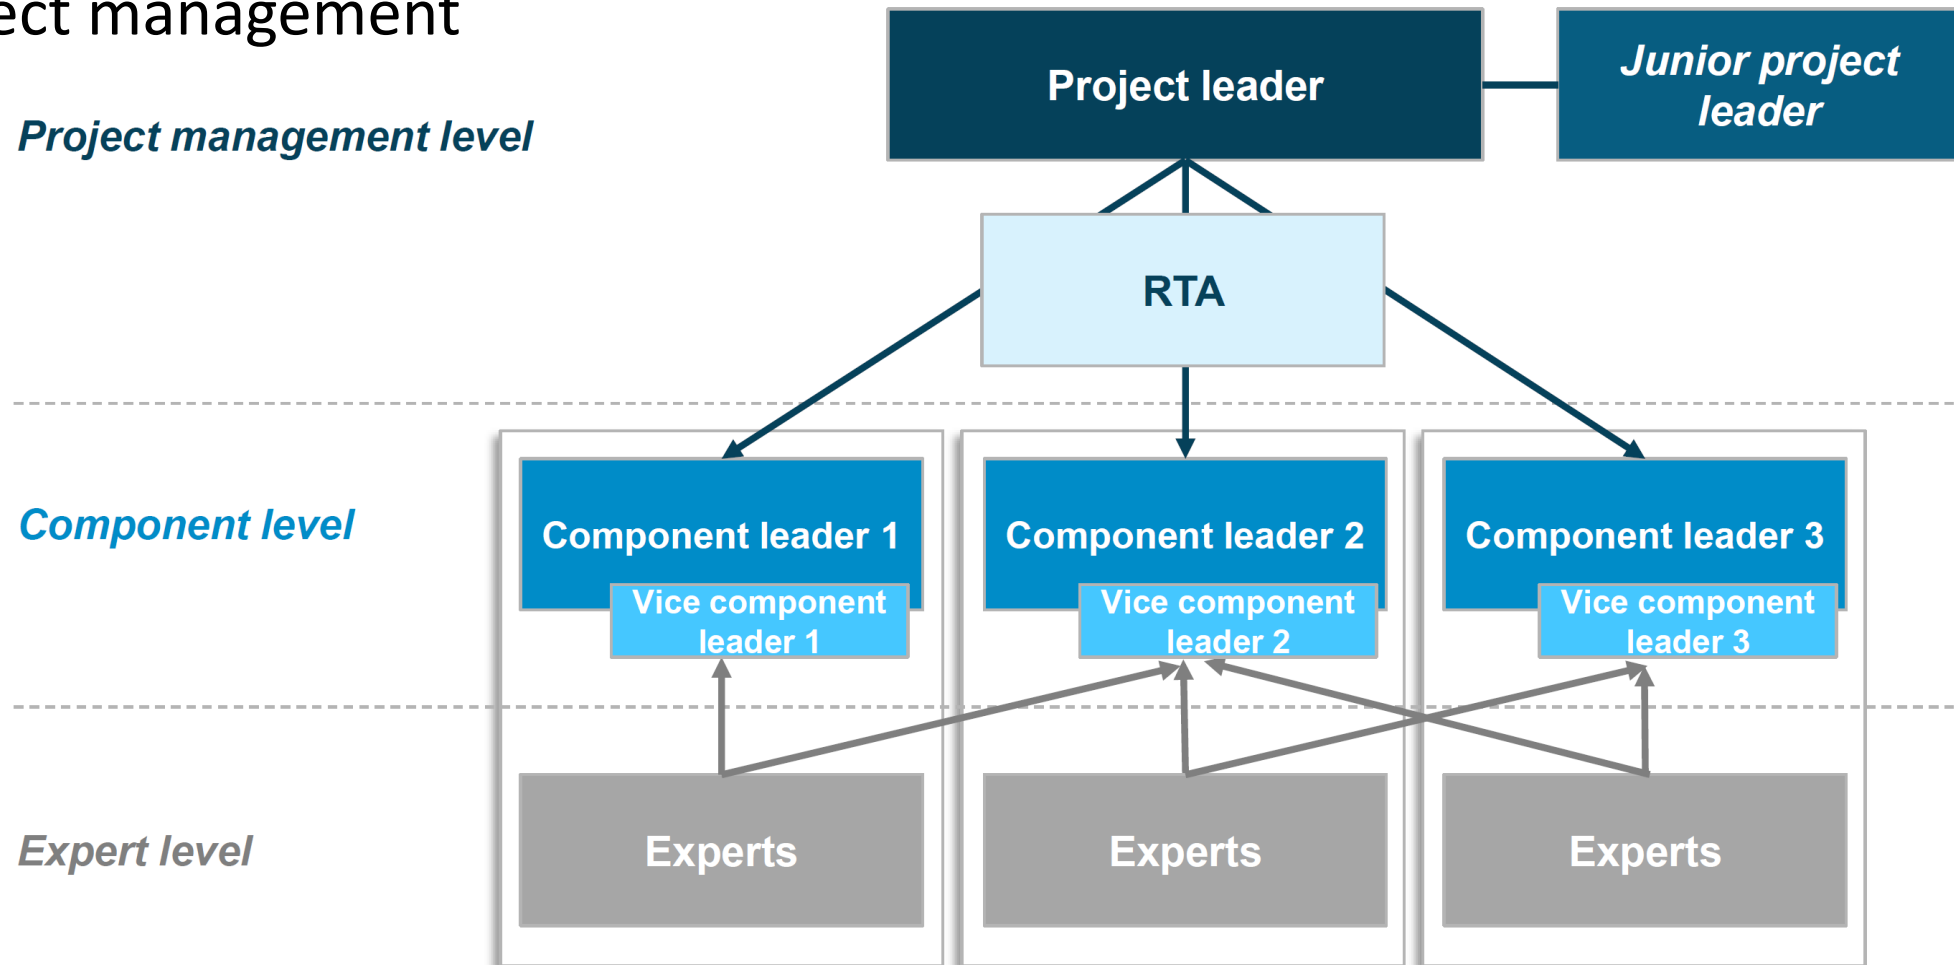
ect management

Project management level

Project leader

Junior project leader

RTA

Component level

Component leader 1

Vice component leader 1

Component leader 2

Vice component leader 2

Component leader 3

Vice component leader 3

Expert level

Experts

Experts

Experts